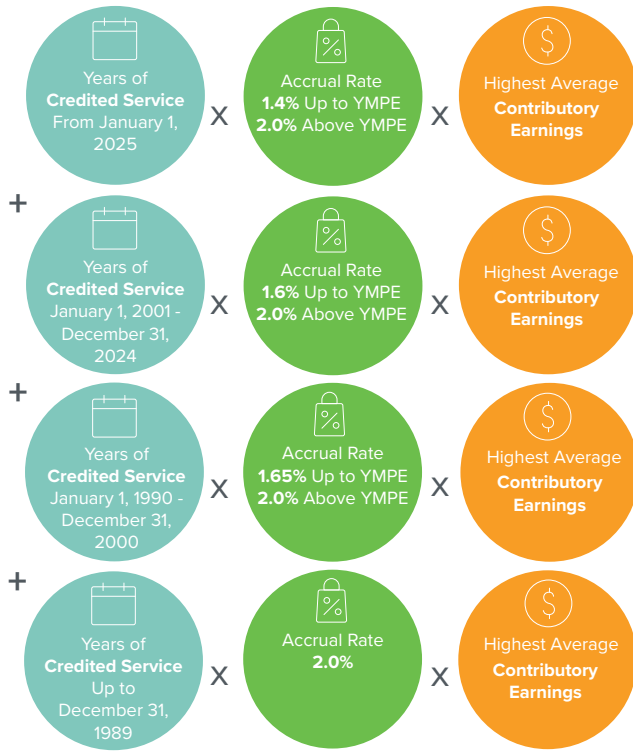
Years of **Credited Service** From January 1, 2025 X Accrual Rate **1.4%** Up to YMPE **2.0%** Above YMPE X Highest Average **Contributory Earnings**

+

Years of **Credited Service** January 1, 2001 - December 31, 2024 X Accrual Rate **1.6%** Up to YMPE **2.0%** Above YMPE X Highest Average **Contributory Earnings**

+

Years of **Credited Service** January 1, 1990 - December 31, 2000 X Accrual Rate **1.65%** Up to YMPE **2.0%** Above YMPE X Highest Average **Contributory Earnings**

+

Years of **Credited Service** Up to December 31, 1989 X Accrual Rate **2.0%** X Highest Average **Contributory Earnings**